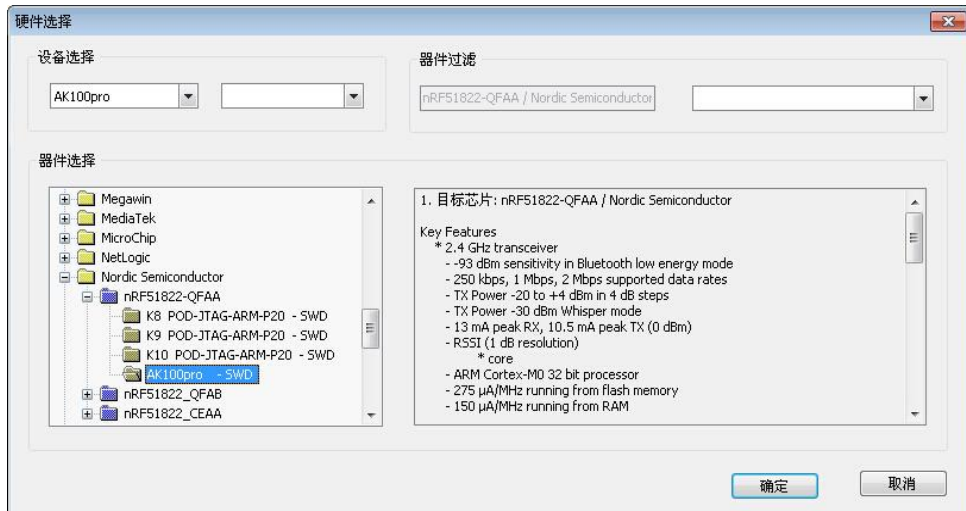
硬件选择

设备选择

AK100pro

器件过滤

nRF51822-QFAA / Nordic Semiconductor

器件选择

Megawin
MediaTek
MicroChip
NetLogic
Nordic Semiconductor
nRF51822-QFAA
K8 POD-JTAG-ARM-P20 - SWD
K9 POD-JTAG-ARM-P20 - SWD
K10 POD-JTAG-ARM-P20 - SWD
AK100pro - SWD
nRF51822_QFAB
nRF51822_CEAA

1. 目标芯片: nRF51822-QFAA / Nordic Semiconductor

Key Features
* 2.4 GHz transceiver
- -93 dBm sensitivity in Bluetooth low energy mode
- 250 kbps, 1 Mbps, 2 Mbps supported data rates
- TX Power -20 to +4 dBm in 4 dB steps
- TX Power -30 dBm Whisper mode
- 13 mA peak RX, 10.5 mA peak TX (0 dBm)
- RSSI (1 dB resolution)
* core
- ARM Cortex-M0 32 bit processor
- 275 μA/MHz running from flash memory
- 150 μA/MHz running from RAM

确定

取消